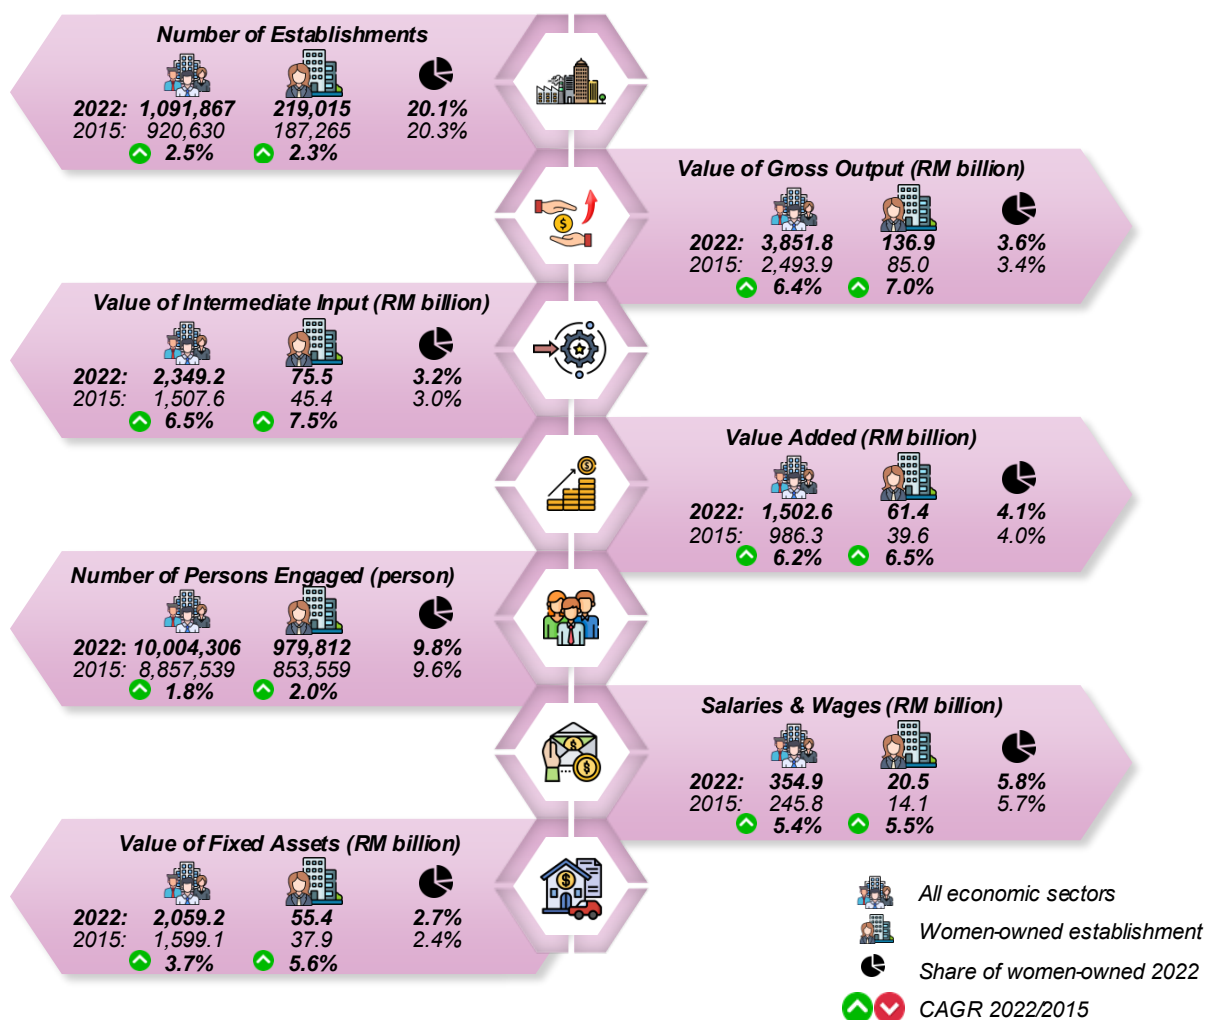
Number of Establishments

2022: 1,091,867 219,015 20.1%
2015: 920,630 187,265 20.3%
2.5% 2.3%

Value of Gross Output (RM billion)

2022: 3,851.8 136.9 3.6%
2015: 2,493.9 85.0 3.4%
6.4% 7.0%

Value of Intermediate Input (RM billion)

2022: 2,349.2 75.5 3.2%
2015: 1,507.6 45.4 3.0%
6.5% 7.5%

Value Added (RM billion)

2022: 1,502.6 61.4 4.1%
2015: 986.3 39.6 4.0%
6.2% 6.5%

Number of Persons Engaged (person)

2022: 10,004,306 979,812 9.8%
2015: 8,857,539 853,559 9.6%
1.8% 2.0%

Salaries & Wages (RM billion)

2022: 354.9 20.5 5.8%
2015: 245.8 14.1 5.7%
5.4% 5.5%

Value of Fixed Assets (RM billion)

2022: 2,059.2 55.4 2.7%
2015: 1,599.1 37.9 2.4%
3.7% 5.6%

All economic sectors
Women-owned establishment
Share of women-owned 2022
CAGR 2022/2015